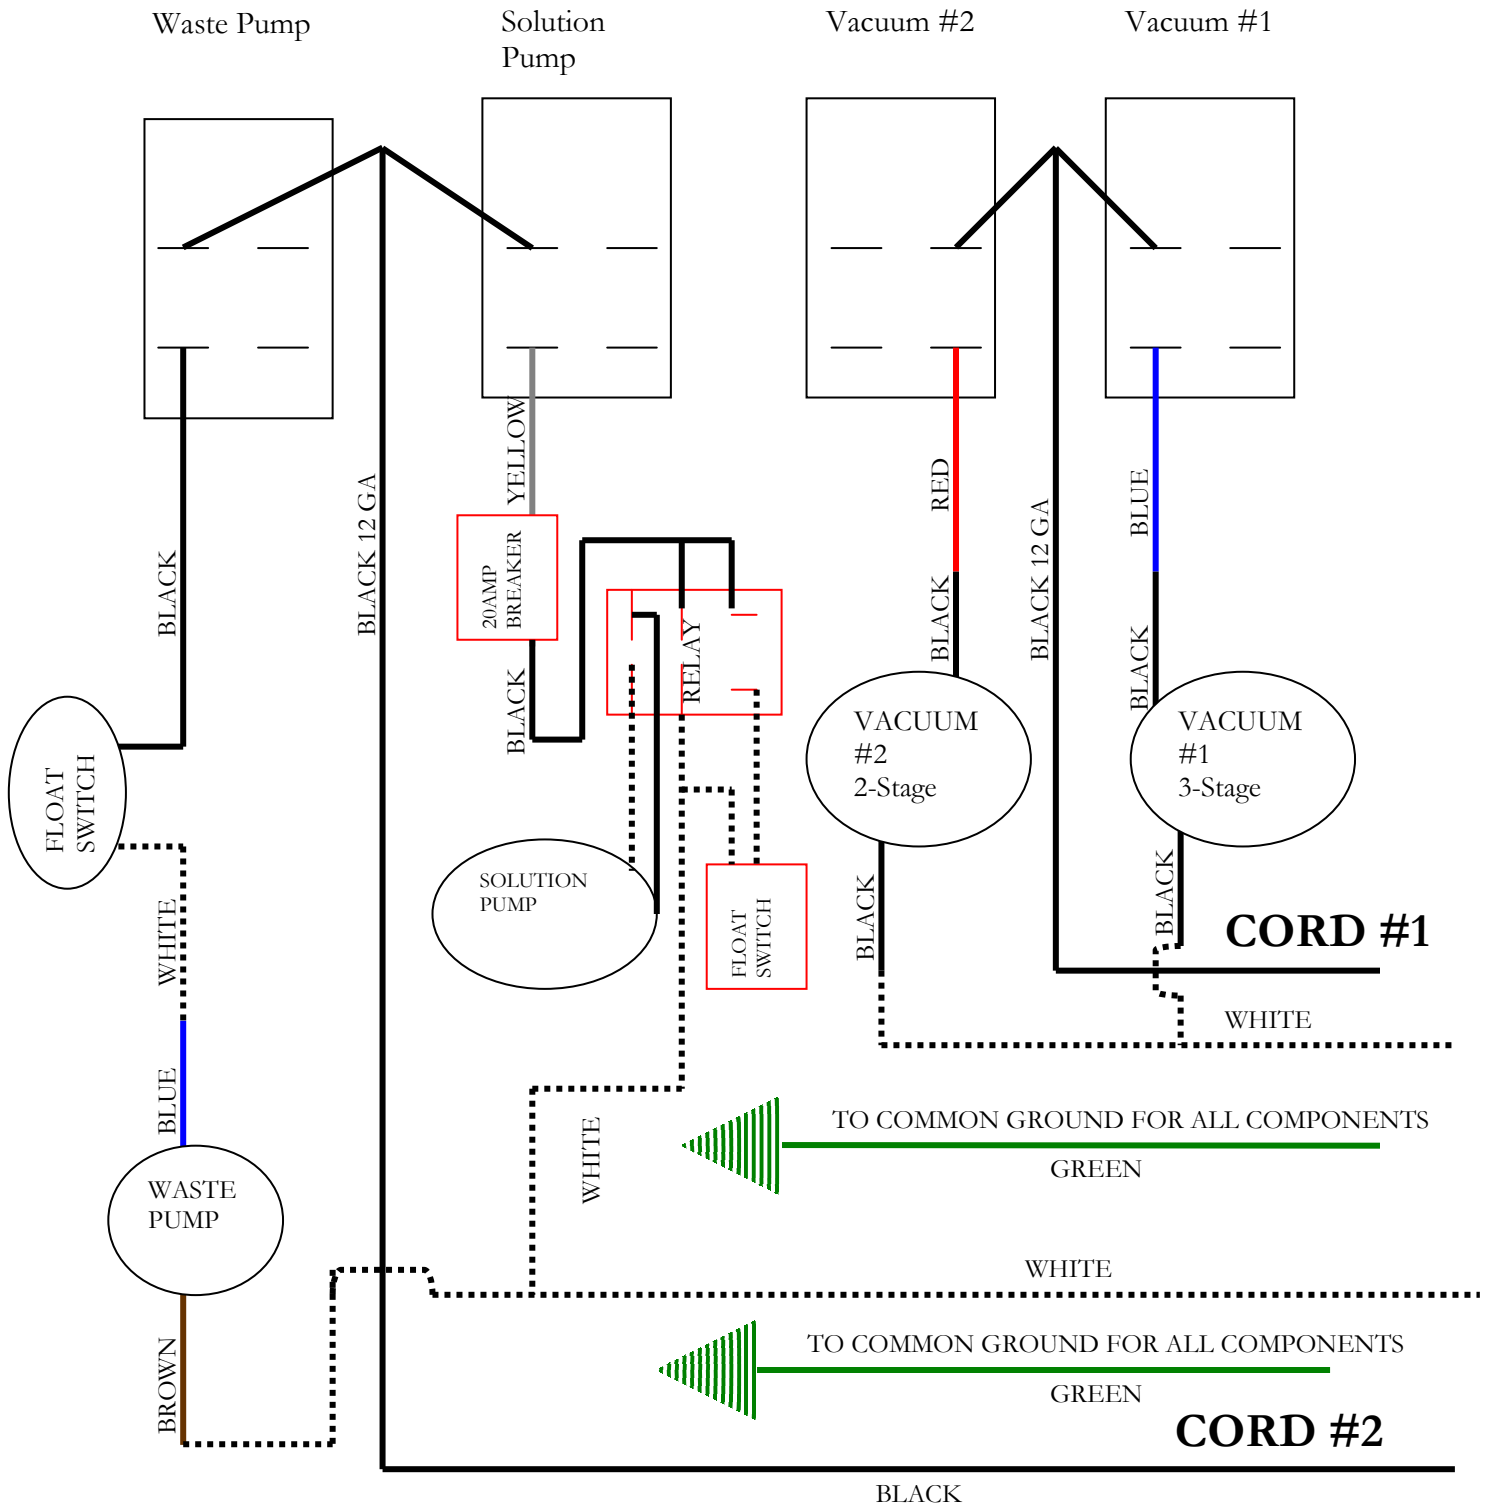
Waste Pump

Solution Pump

Vacuum #2

Vacuum #1

BLACK

BLACK 12 GA

YELLOW

20AMP BREAKER

BLACK

RELAY

RED

BLACK

BLACK 12 GA

BLUE

BLACK

FLOAT SWITCH

VACUUM #2 2-Stage

VACUUM #1 3-Stage

SOLUTION PUMP

FLOAT SWITCH

WHITE

BLACK

BLACK

CORD #1

WHITE

BLUE

WHITE

TO COMMON GROUND FOR ALL COMPONENTS

GREEN

WASTE PUMP

WHITE

BROWN

TO COMMON GROUND FOR ALL COMPONENTS

GREEN

CORD #2

BLACK